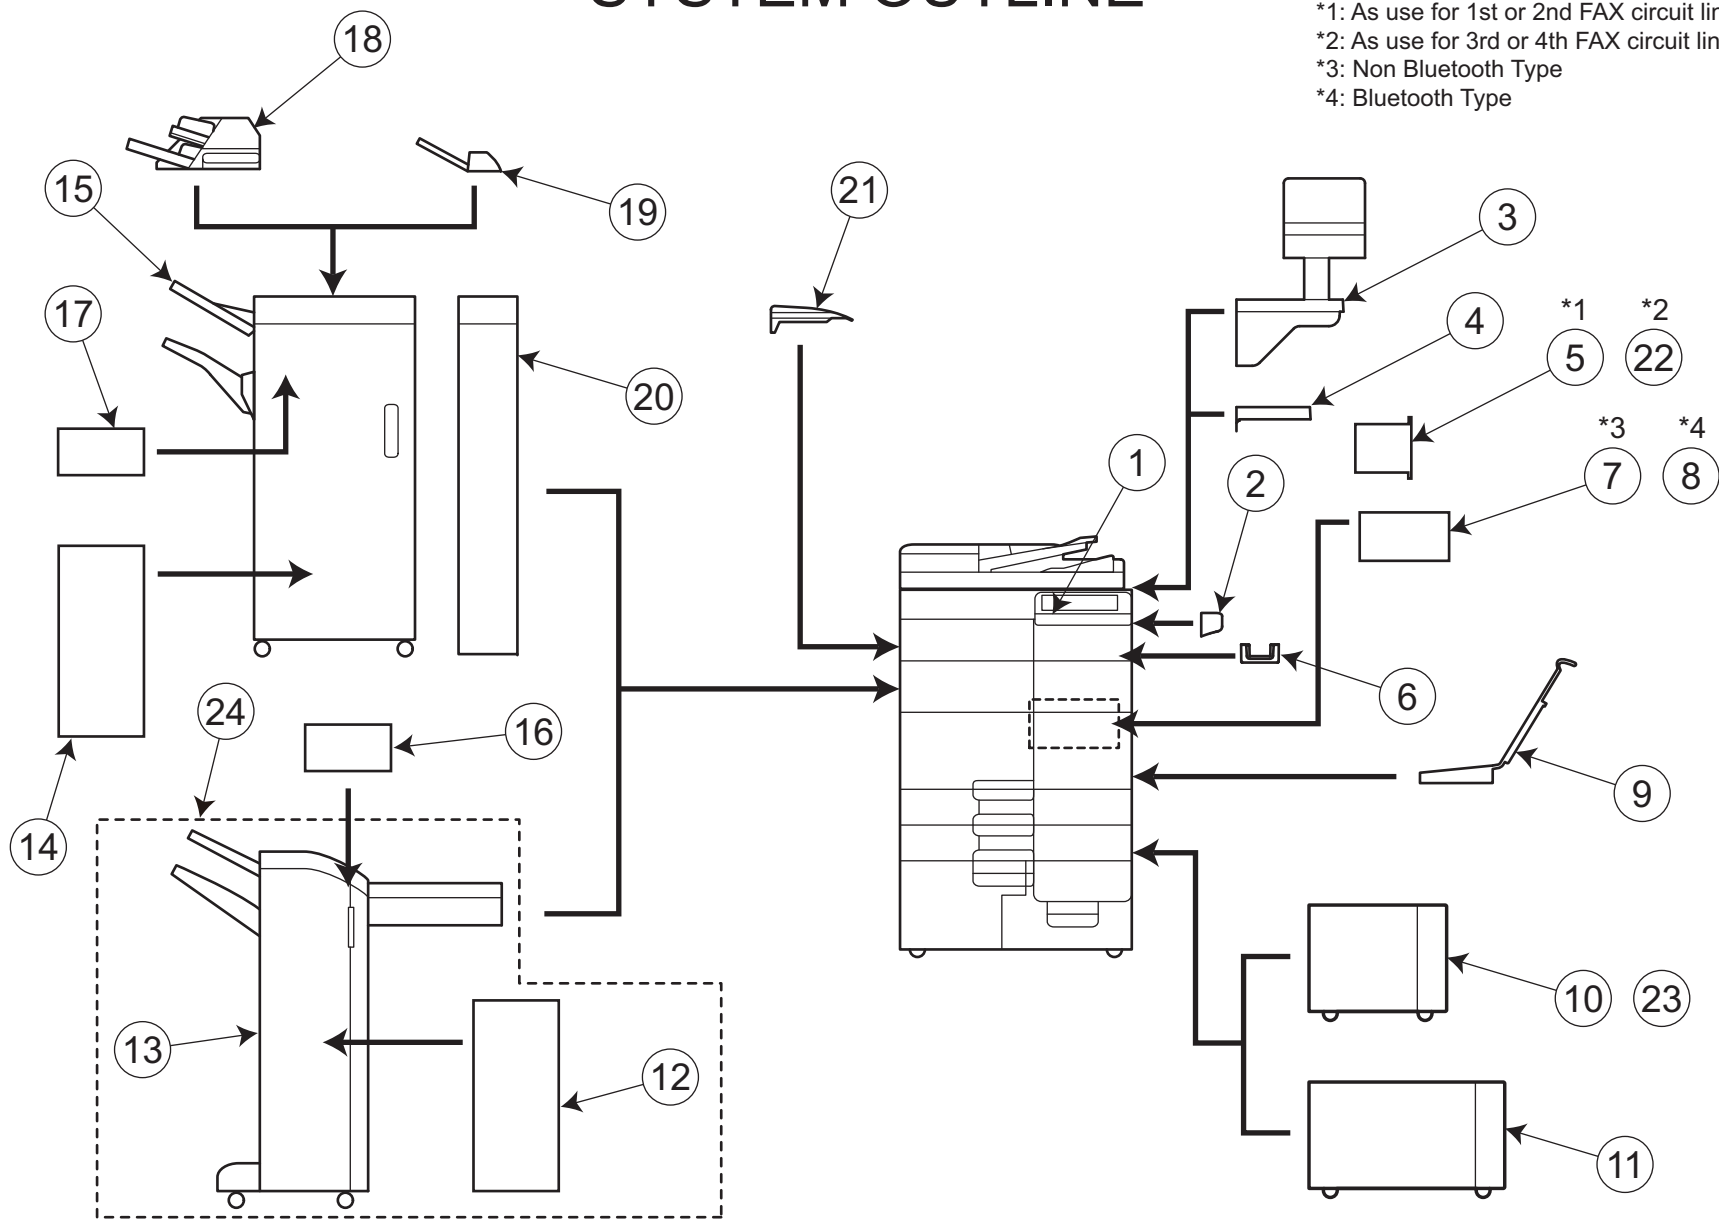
SYSTEM OUTLINE

*1: As use for 1st or 2nd FAX circuit lin
*2: As use for 3rd or 4th FAX circuit lin
*3: Non Bluetooth Type
*4: Bluetooth Type

18

15

19

21

3

17

*1 *2

4

5 22

20

*3 *4

1

2

7 8

6

24

16

9

14

10 23

13

12

11